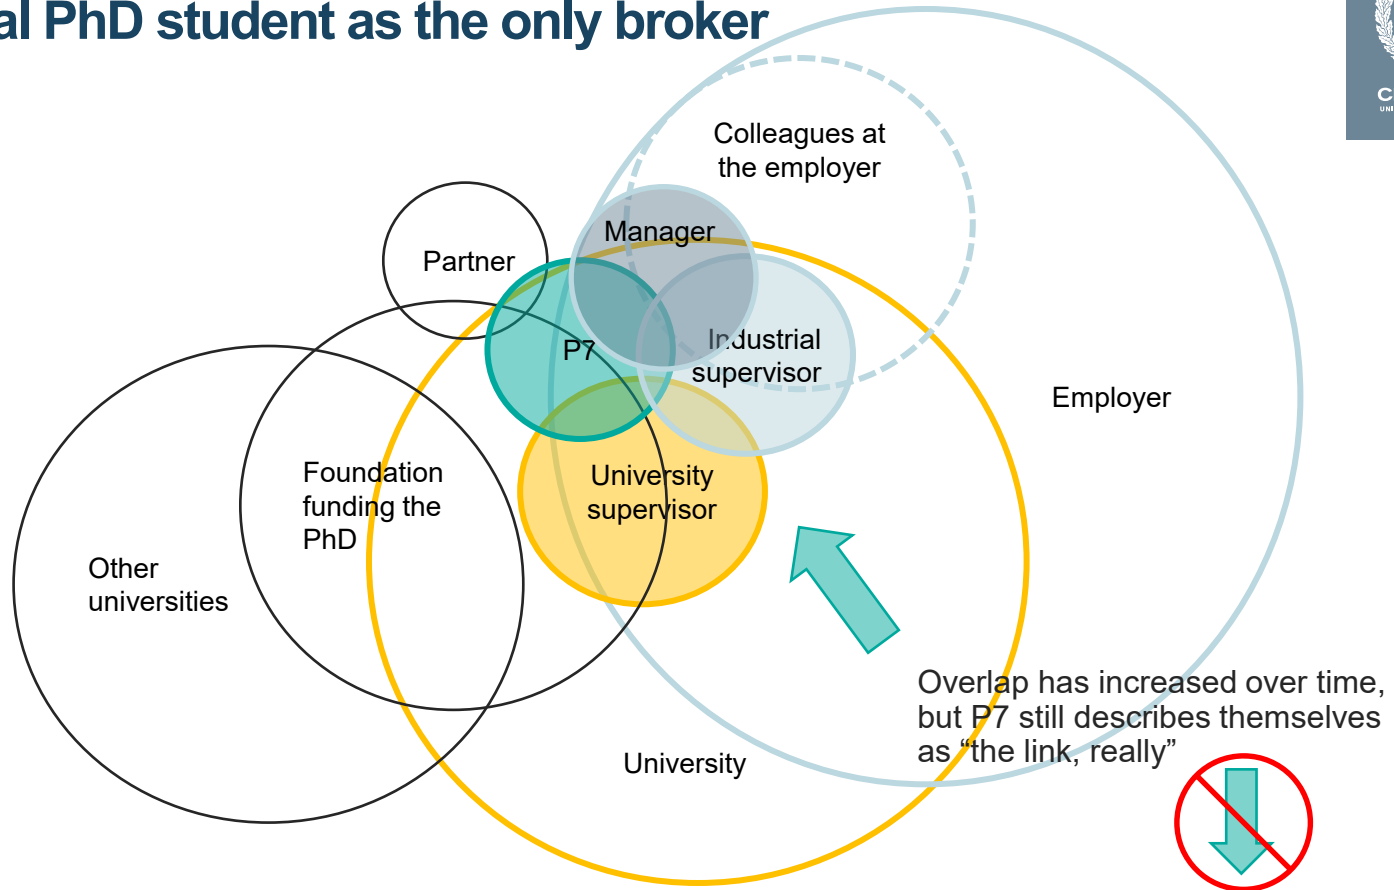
al PhD student as the only broker

Colleagues at the employer

Manager

Partner

P7

Industrial supervisor

Employer

Foundation funding the PhD

University supervisor

Other universities

Overlap has increased over time, but P7 still describes themselves as “the link, really”

University